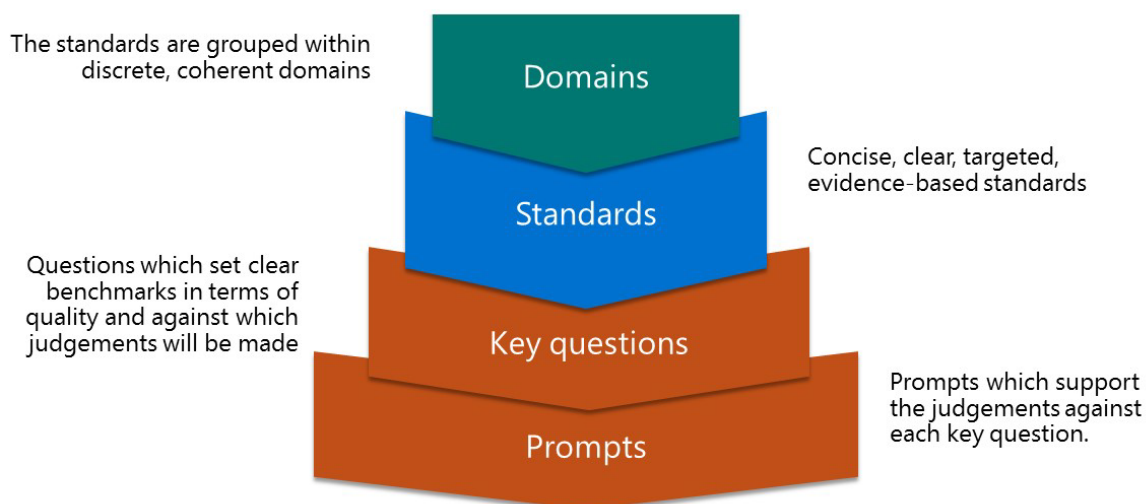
The standards are grouped within discrete, coherent domains

Domains

Concise, clear, targeted, evidence-based standards

Standards

Questions which set clear benchmarks in terms of quality and against which judgements will be made

Key questions

Prompts which support the judgements against each key question.

Prompts